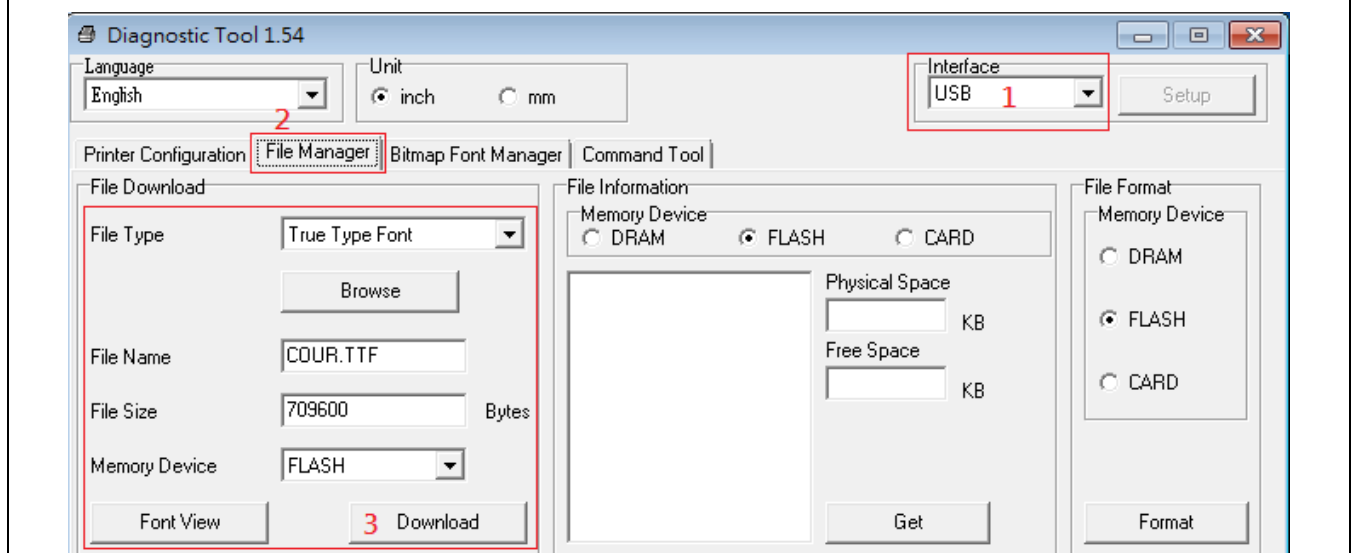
Diagnostic Tool 1.54

Language
English

Unit
inch mm

Interface
USB 1
Setup

2
Printer Configuration | File Manager | Bitmap Font Manager | Command Tool

File Download
File Type True Type Font
Browse
File Name COUR.TTF
File Size 709600 Bytes
Memory Device FLASH
Font View
3 Download

File Information
Memory Device
DRAM FLASH CARD
Physical Space
KB
Free Space
KB
Get

File Format
Memory Device
DRAM
FLASH
CARD
Format